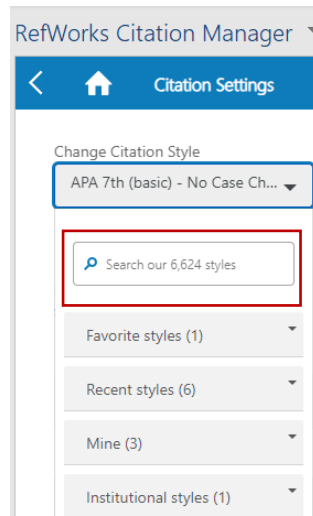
RefWorks Citation Manager

Citation Settings

Change Citation Style

APA 7th (basic) - No Case Ch...

Search our 6,624 styles

Favorite styles (1)

Recent styles (6)

Mine (3)

Institutional styles (1)